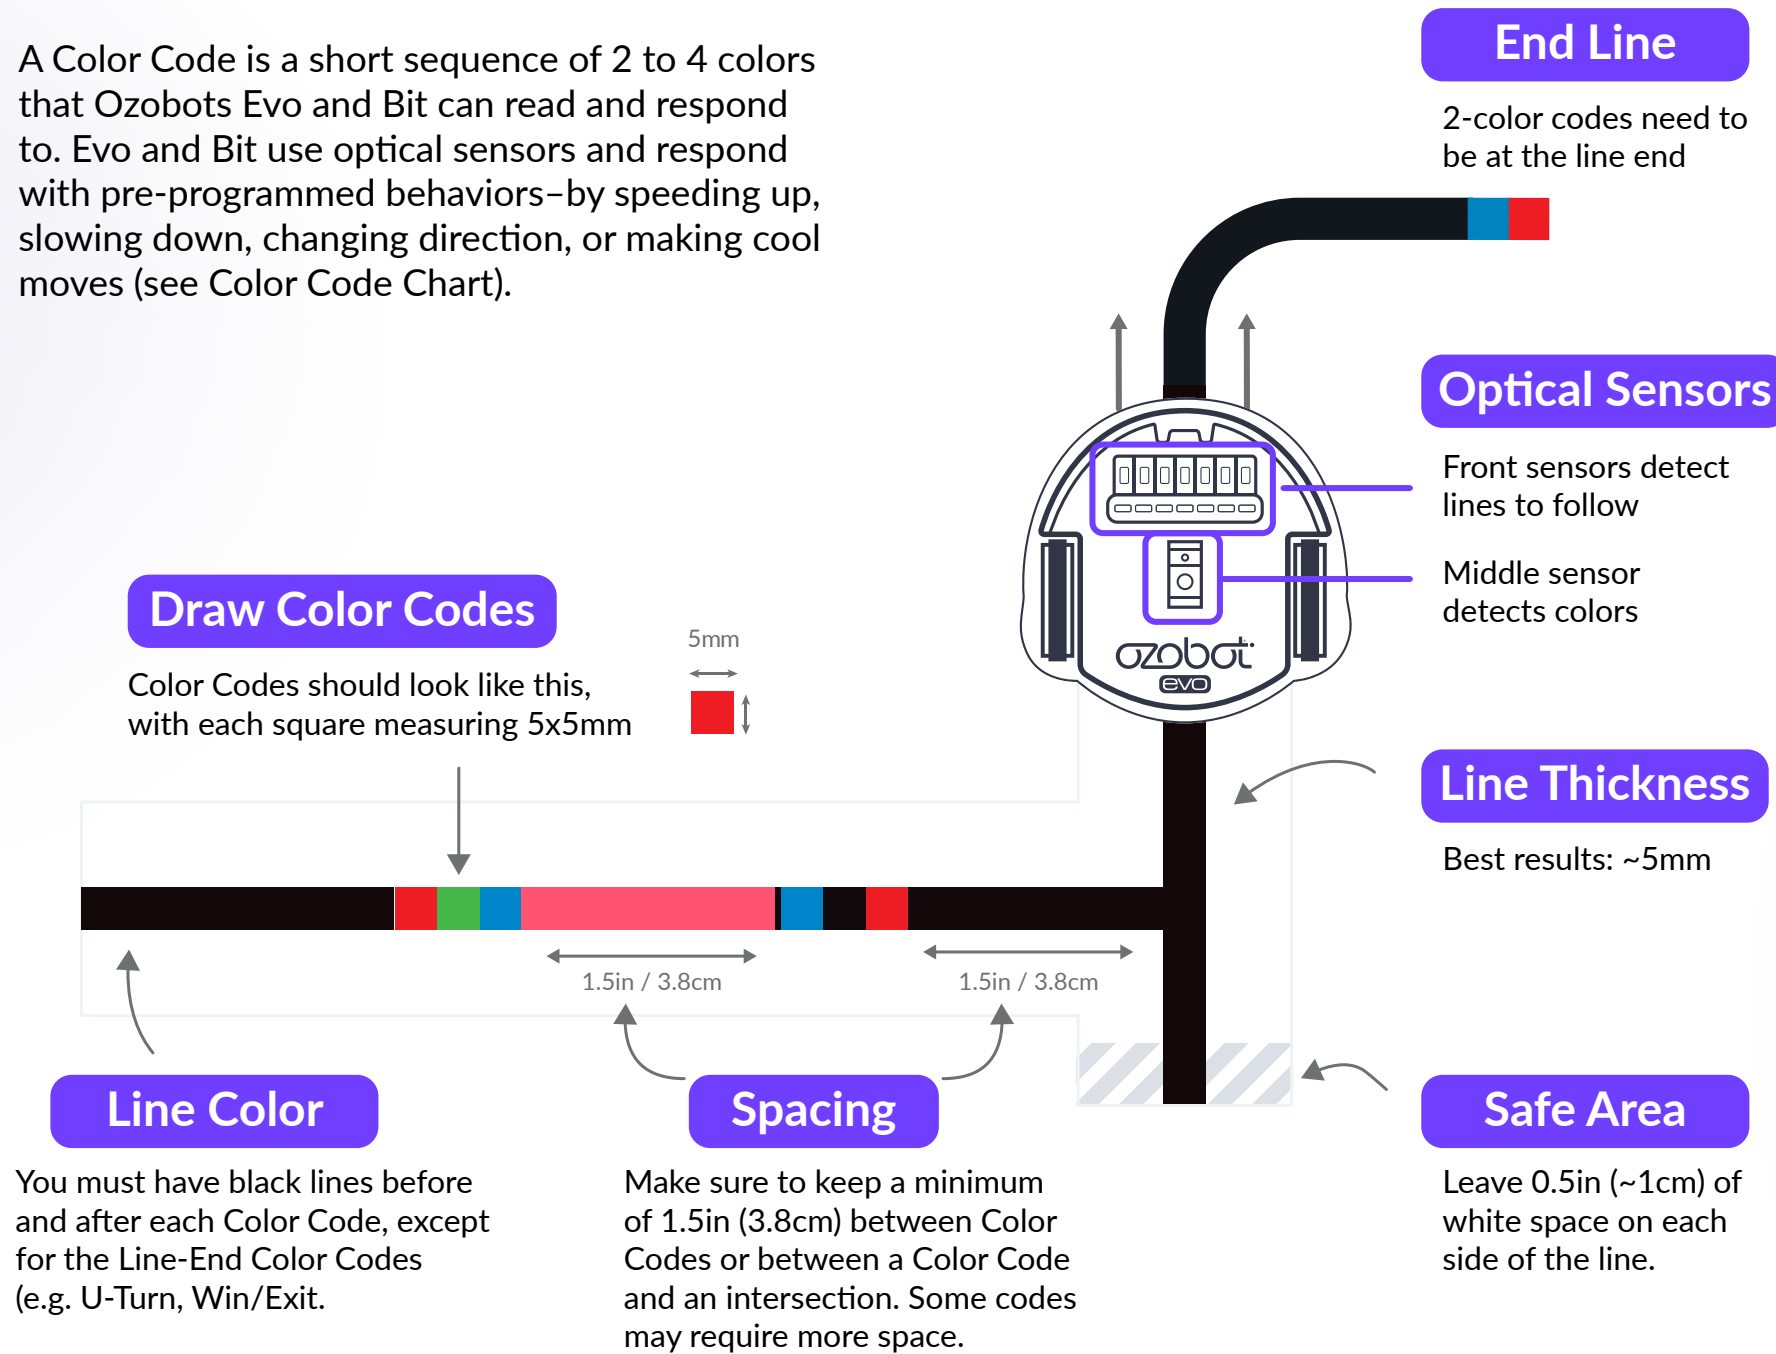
A Color Code is a short sequence of 2 to 4 colors that Ozobots Evo and Bit can read and respond to. Evo and Bit use optical sensors and respond with pre-programmed behaviors–by speeding up, slowing down, changing direction, or making cool moves (see Color Code Chart).

End Line

2-color codes need to be at the line end

Optical Sensors

Front sensors detect lines to follow

Middle sensor detects colors

ozobot evo

Draw Color Codes

Color Codes should look like this, with each square measuring 5x5mm

5mm

Line Thickness

Best results: ~5mm

1.5in / 3.8cm

1.5in / 3.8cm

Line Color

You must have black lines before and after each Color Code, except for the Line-End Color Codes (e.g. U-Turn, Win/Exit.

Spacing

Make sure to keep a minimum of 1.5in (3.8cm) between Color Codes or between a Color Code and an intersection. Some codes may require more space.

Safe Area

Leave 0.5in (~1cm) of white space on each side of the line.